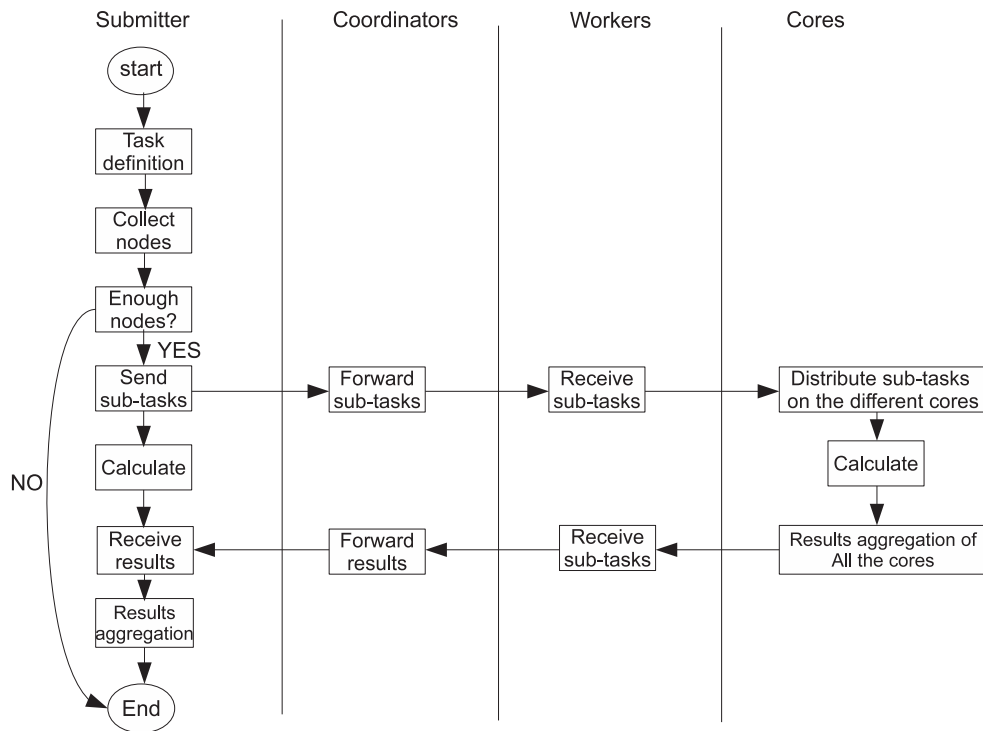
Submitter

Coordinators

Workers

Cores

start

Task definition

Collect nodes

Enough nodes?

YES

NO

Send sub-tasks

Forward sub-tasks

Receive sub-tasks

Distribute sub-tasks on the different cores

Calculate

Calculate

Results aggregation of All the cores

Receive sub-tasks

Forward results

Receive results

Results aggregation

End